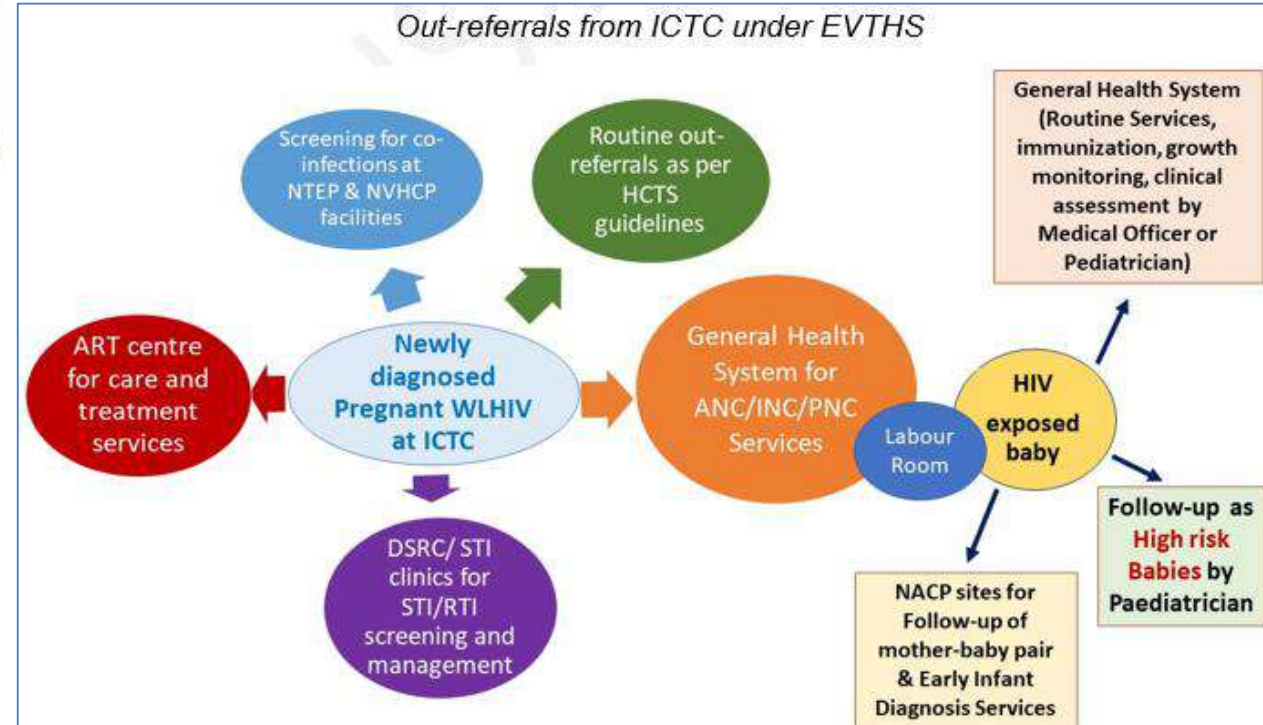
Out-referrals from ICTC under EVTHS

Screening for co-infections at NTEP & NVHCP facilities

Routine out-referrals as per HCTS guidelines

General Health System (Routine Services, immunization, growth monitoring, clinical assessment by Medical Officer or Pediatrician)

ART centre for care and treatment services

Newly diagnosed Pregnant WLHIV at ICTC

General Health System for ANC/INC/PNC Services

Labour Room

HIV exposed baby

Follow-up as High risk Babies by Paediatrician

DSRC/ STI clinics for STI/RTI screening and management

NACP sites for Follow-up of mother-baby pair & Early Infant Diagnosis Services